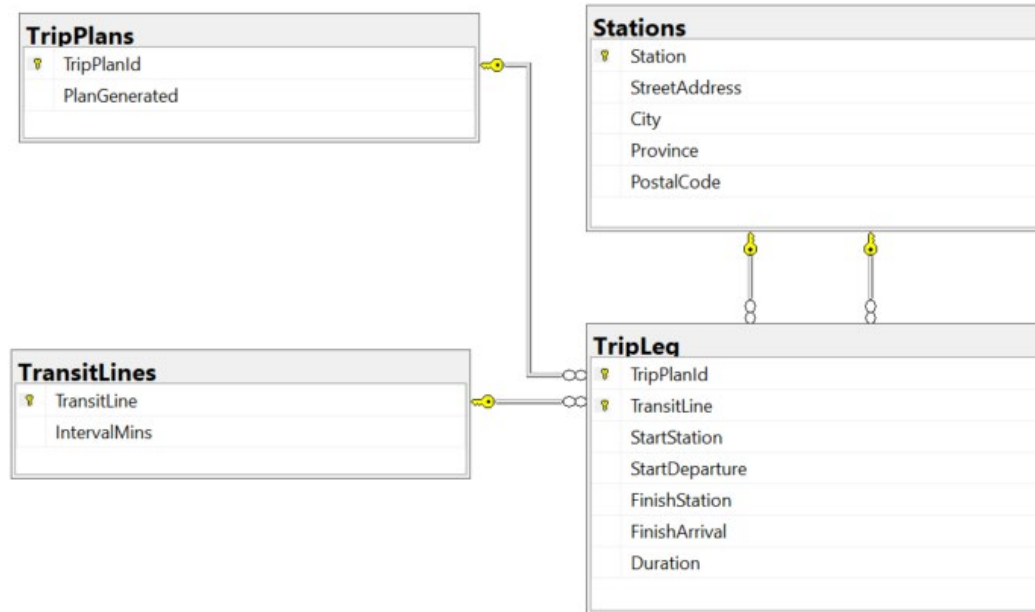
TripPlans
TripPlanId
PlanGenerated

Stations
Station
StreetAddress
City
Province
PostalCode

TransitLines
TransitLine
IntervalMins

TripLeg
TripPlanId
TransitLine
StartStation
StartDeparture
FinishStation
FinishArrival
Duration